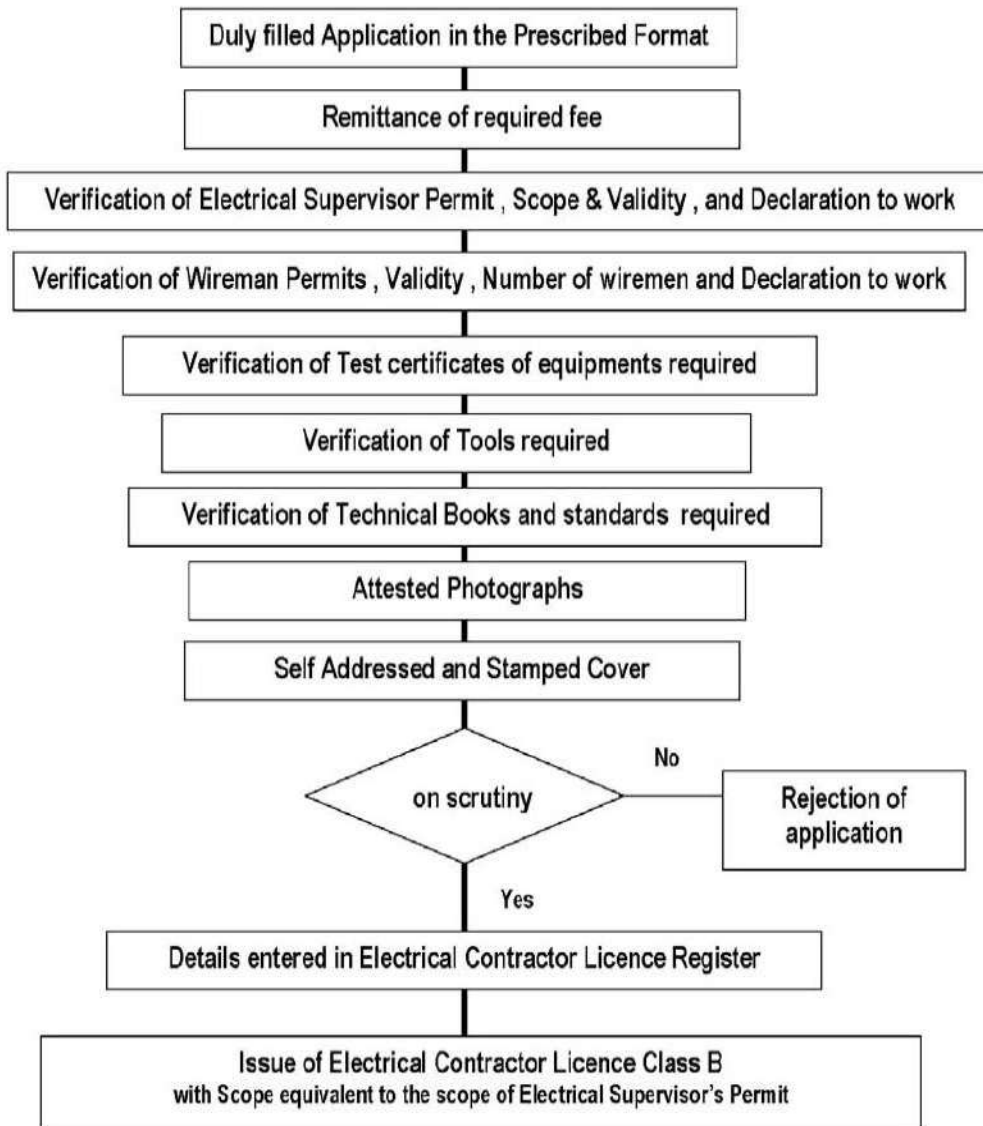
Duly filled Application in the Prescribed Format

Remittance of required fee

Verification of Electrical Supervisor Permit , Scope & Validity , and Declaration to work

Verification of Wireman Permits , Validity , Number of wiremen and Declaration to work

Verification of Test certificates of equipments required

Verification of Tools required

Verification of Technical Books and standards required

Attested Photographs

Self Addressed and Stamped Cover

on scrutiny

No

Rejection of application

Yes

Details entered in Electrical Contractor Licence Register

Issue of Electrical Contractor Licence Class B
with Scope equivalent to the scope of Electrical Supervisor's Permit